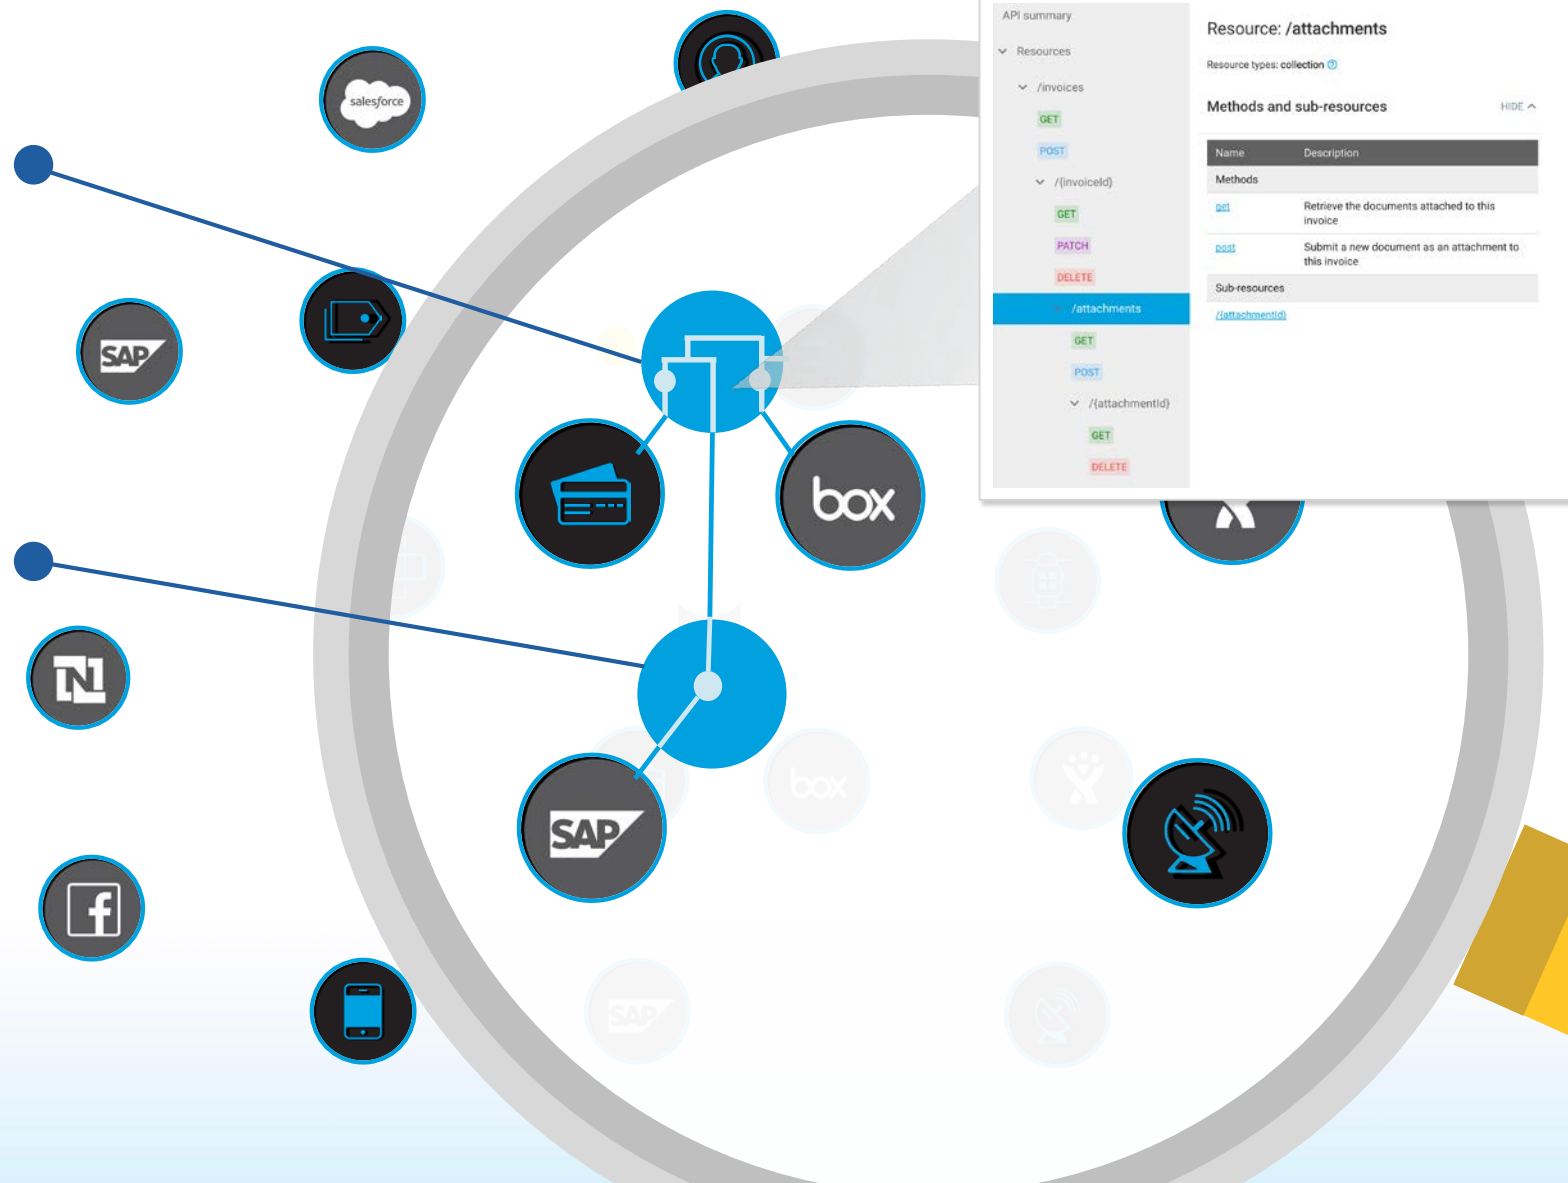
salesforce

SAP

box

SAP

API summary

Resources

/invoices

GET

POST

/{invoiceId}

GET

PATCH

DELETE

/attachments

GET

POST

/{attachmentId}

GET

DELETE

Resource: /attachments

Resource types: collection

Methods and sub-resources

HIDE

| Name | Description |
|---|---|
| Methods | |
| get | Retrieve the documents attached to this invoice |
| post | Submit a new document as an attachment to this invoice |
| Sub-resources | |
| /{attachmentId} | |